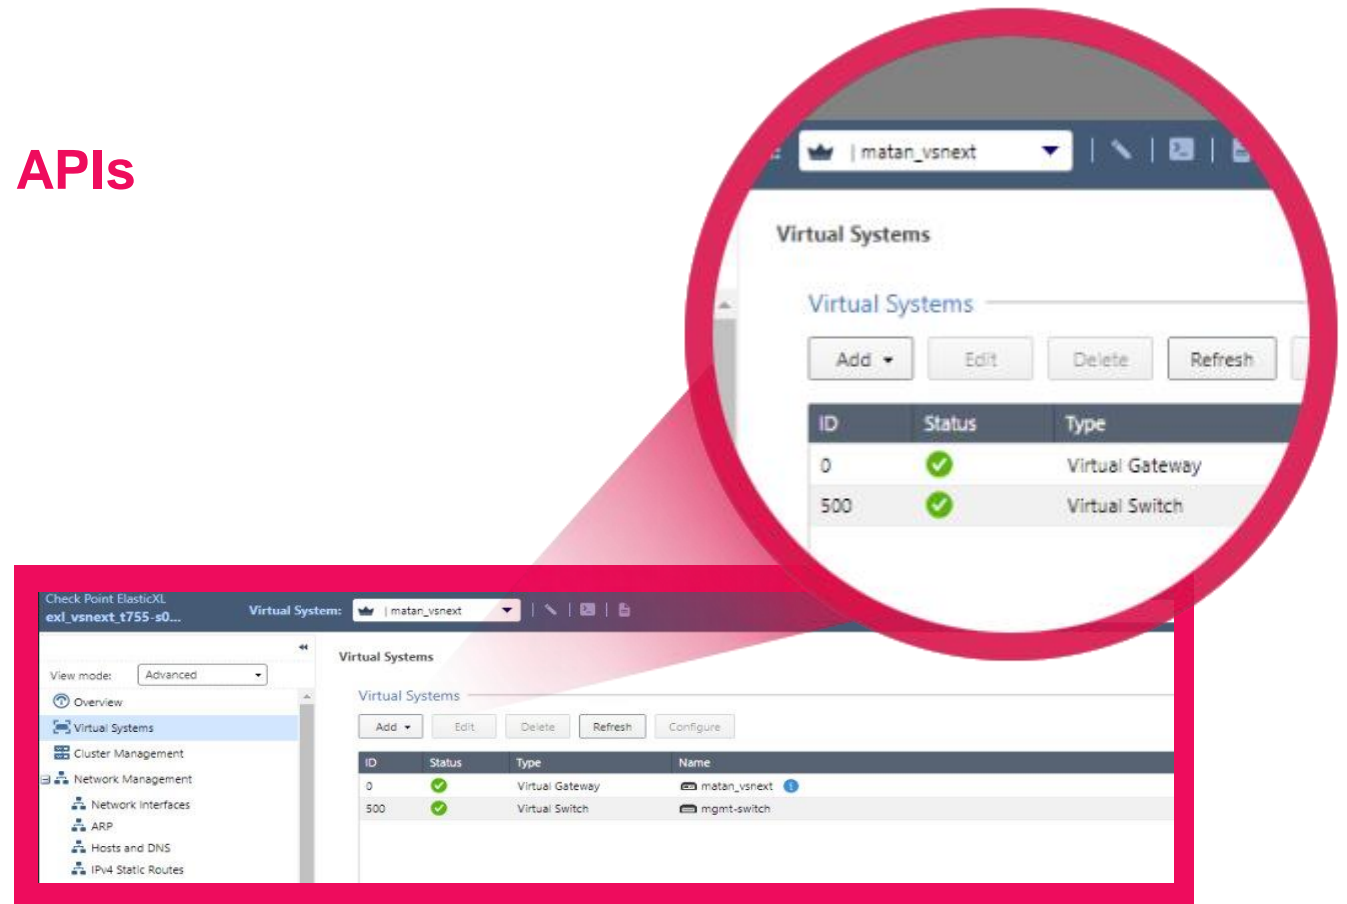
APIs

| matan_vsnext

Virtual Systems

Virtual Systems

Add Edit Delete Refresh

| ID | Status | Type |
|---|---|---|
| 0 | | Virtual Gateway |
| 500 | | Virtual Switch |

Check Point ElasticXL
exl_vsnext_t755-s0...

Virtual System: | matan_vsnext

View mode: Advanced

Overview
Virtual Systems
Cluster Management
Network Management
Network Interfaces
ARP
Hosts and DNS
IPv4 Static Routes

Virtual Systems

Virtual Systems

Add Edit Delete Refresh Configure

| ID | Status | Type | Name |
|---|---|---|---|
| 0 | | Virtual Gateway | matan_vsnext |
| 500 | | Virtual Switch | mgmt-switch |